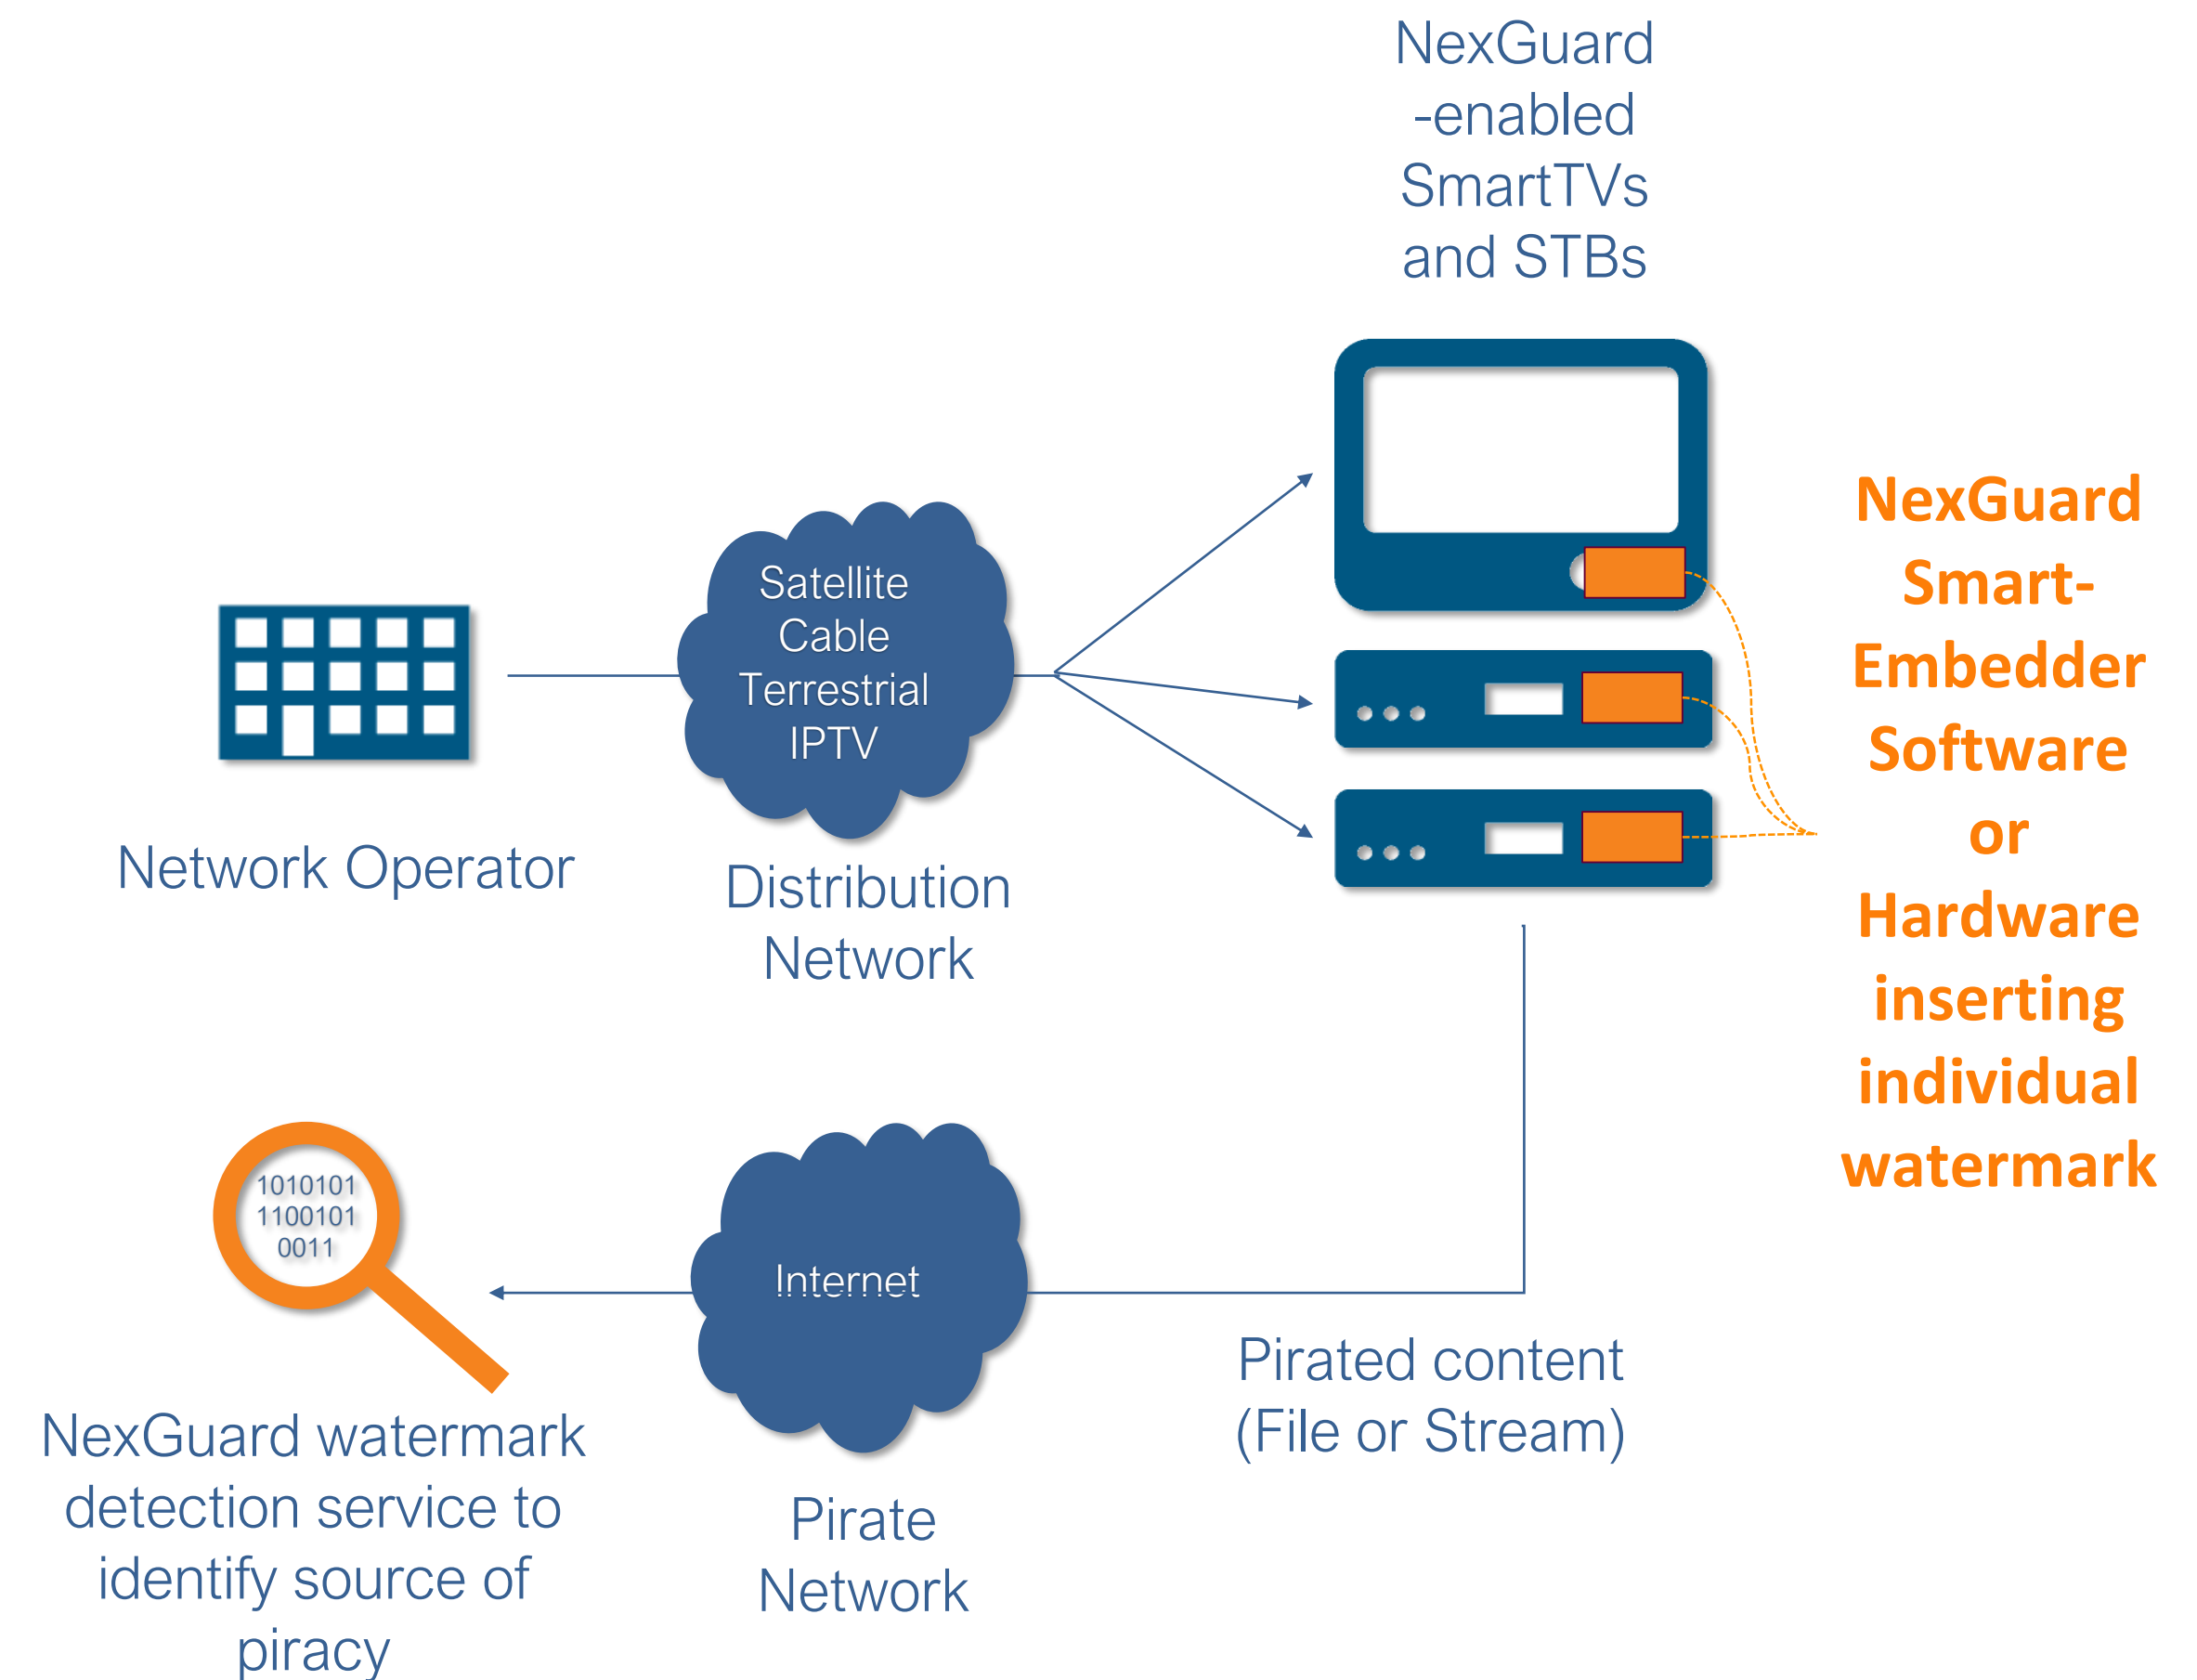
NexGuard -enabled SmartTVs and STBs

Satellite
Cable
Terrestrial
IPTV

NexGuard Smart-Embedder Software or Hardware inserting individual watermark

Network Operator

Distribution Network

1010101
1100101
0011

Internet

Pirated content (File or Stream)

NexGuard watermark detection service to identify source of piracy

Pirate Network